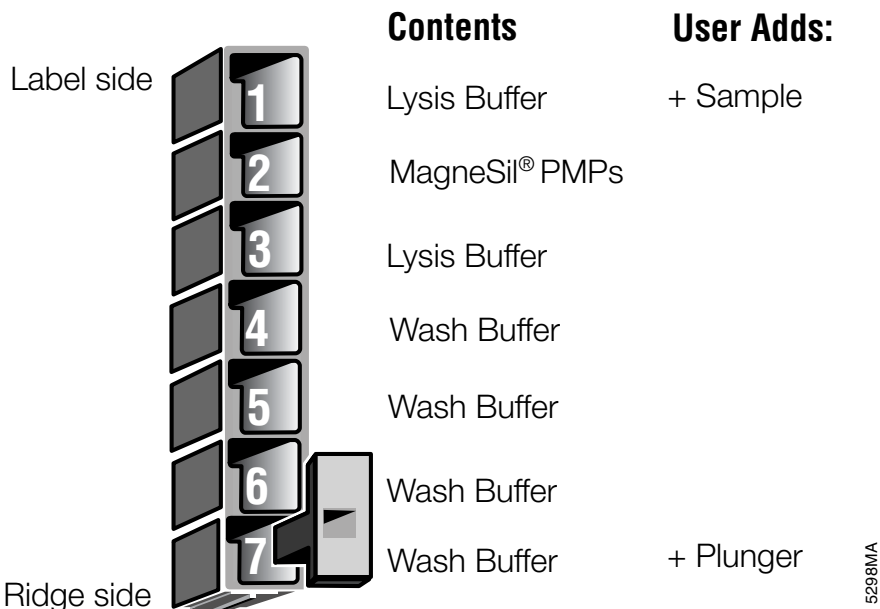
Label side

Ridge side

| | Contents | User Adds: |
|---|---|---|
| 1 | Lysis Buffer | + Sample |
| 2 | MagneSil® PMPs | |
| 3 | Lysis Buffer | |
| 4 | Wash Buffer | |
| 5 | Wash Buffer | |
| 6 | Wash Buffer | |
| 7 | Wash Buffer | + Plunger |

5298MA